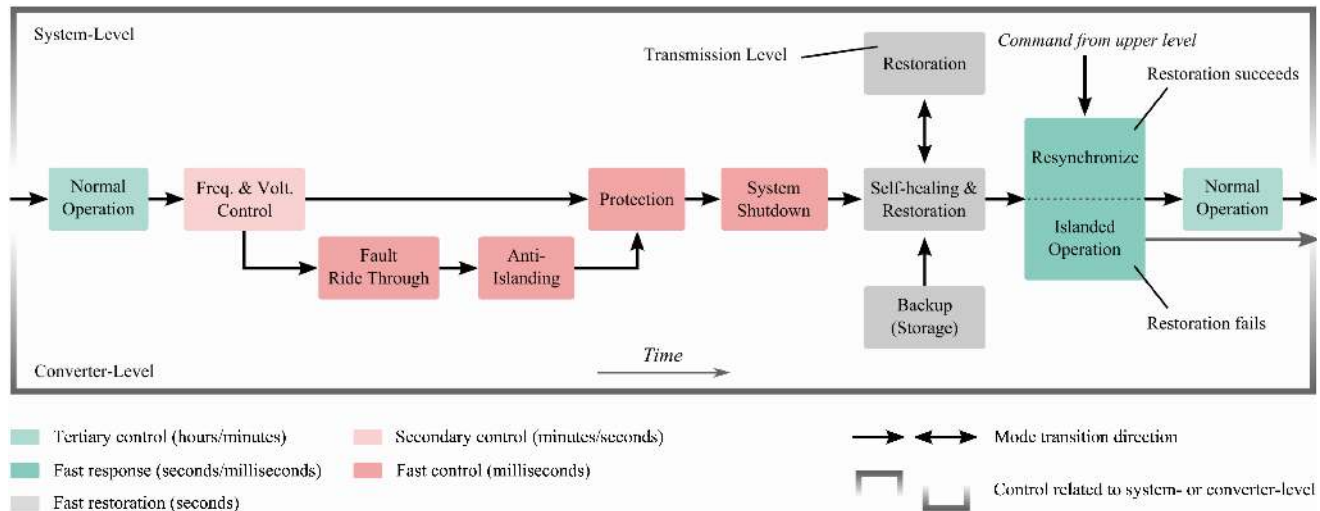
System-Level

Transmission Level

Restoration

Command from upper level

Restoration succeeds

Normal Operation

Freq. & Volt. Control

Protection

System Shutdown

Self-healing & Restoration

Resynchronize

Normal Operation

Fault Ride Through

Anti-Islanding

Islanded Operation

Backup (Storage)

Restoration fails

Converter-Level

Time

Tertiary control (hours/minutes)

Secondary control (minutes/seconds)

Mode transition direction

Fast response (seconds/milliseconds)

Fast control (milliseconds)

Fast restoration (seconds)

Control related to system- or converter-level